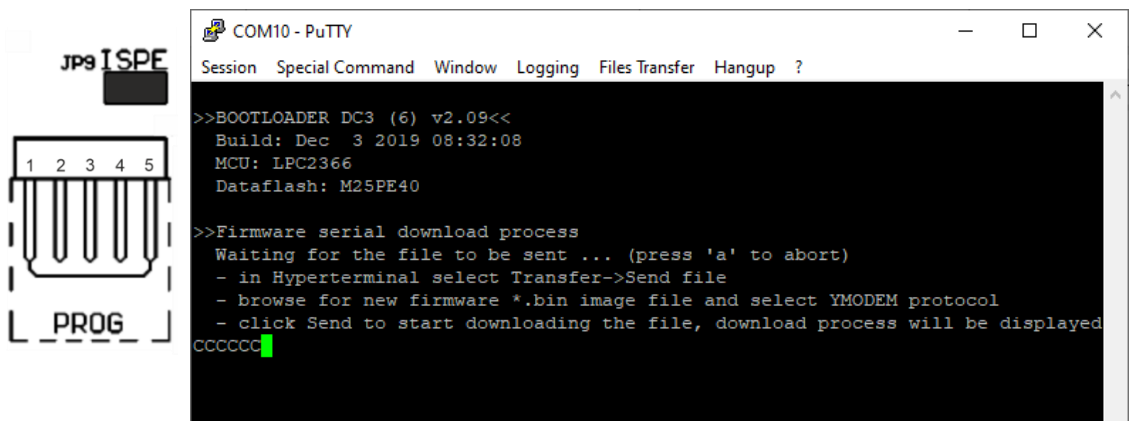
JP9 ISPE

1 2 3 4 5

PROG

COM10 - PuTTY

Session Special Command Window Logging Files Transfer Hangup ?

>>BOOTLOADER DC3 (6) v2.09<<
Build: Dec 3 2019 08:32:08
MCU: LPC2366
Dataflash: M25PE40

>>Firmware serial download process
Waiting for the file to be sent ... (press 'a' to abort)
- in Hyperterminal select Transfer->Send file
- browse for new firmware *.bin image file and select YMODEM protocol
- click Send to start downloading the file, download process will be displayed
CCCCCC